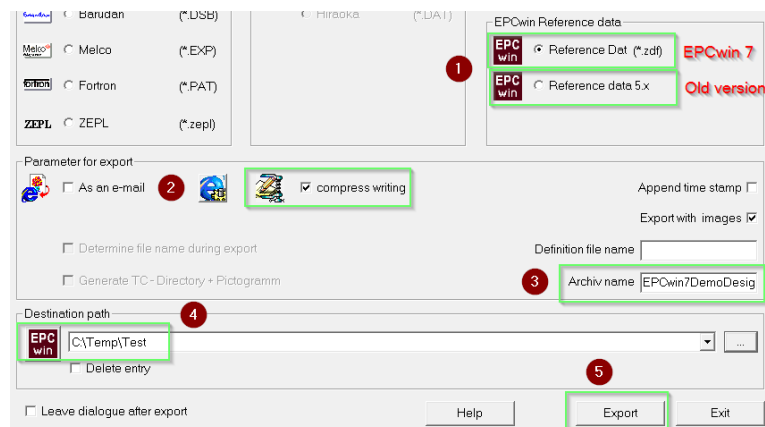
Barudan Barudan (*.DSB)
Melco Melco (*.EXP)
Fortron Fortron (*.PAT)
ZEPL ZEPL (*.zepl)

Hiraoka (*.DAT)

EPCwin Reference data
EPC win Reference Dat (*.zdf) EPCwin 7
1
EPC win Reference data 5.x Old version

Parameter for export
As an e-mail 2
compress writing
Append time stamp
Export with images
Determine file name during export
Definition file name
Generate TC - Directory + Pictogramm
3 Archiv name EPCwin7DemoDesig

Destination path 4
EPC win C:\Temp\Test ...
Delete entry
5
Leave dialogue after export
Help
Export
Exit